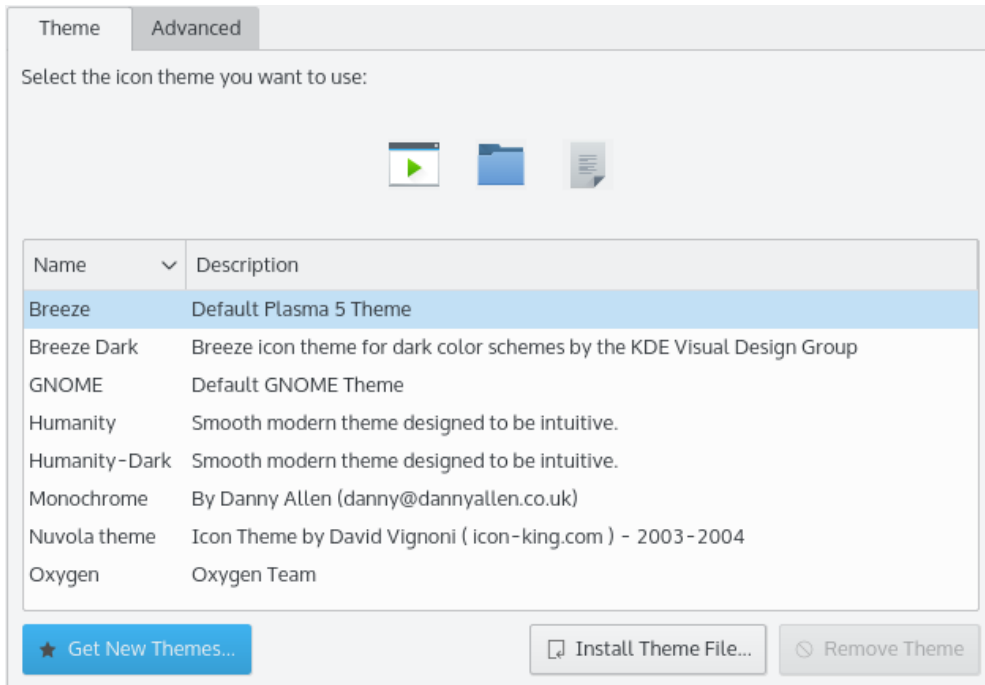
Theme Advanced

Select the icon theme you want to use:

| Name | Description |
|---|---|
| Breeze | Default Plasma 5 Theme |
| Breeze Dark | Breeze icon theme for dark color schemes by the KDE Visual Design Group |
| GNOME | Default GNOME Theme |
| Humanity | Smooth modern theme designed to be intuitive. |
| Humanity-Dark | Smooth modern theme designed to be intuitive. |
| Monochrome | By Danny Allen (danny@dannyallen.co.uk) |
| Nuvola theme | Icon Theme by David Vignoni ( icon-king.com ) - 2003-2004 |
| Oxygen | Oxygen Team |

Get New Themes... Install Theme File... Remove Theme